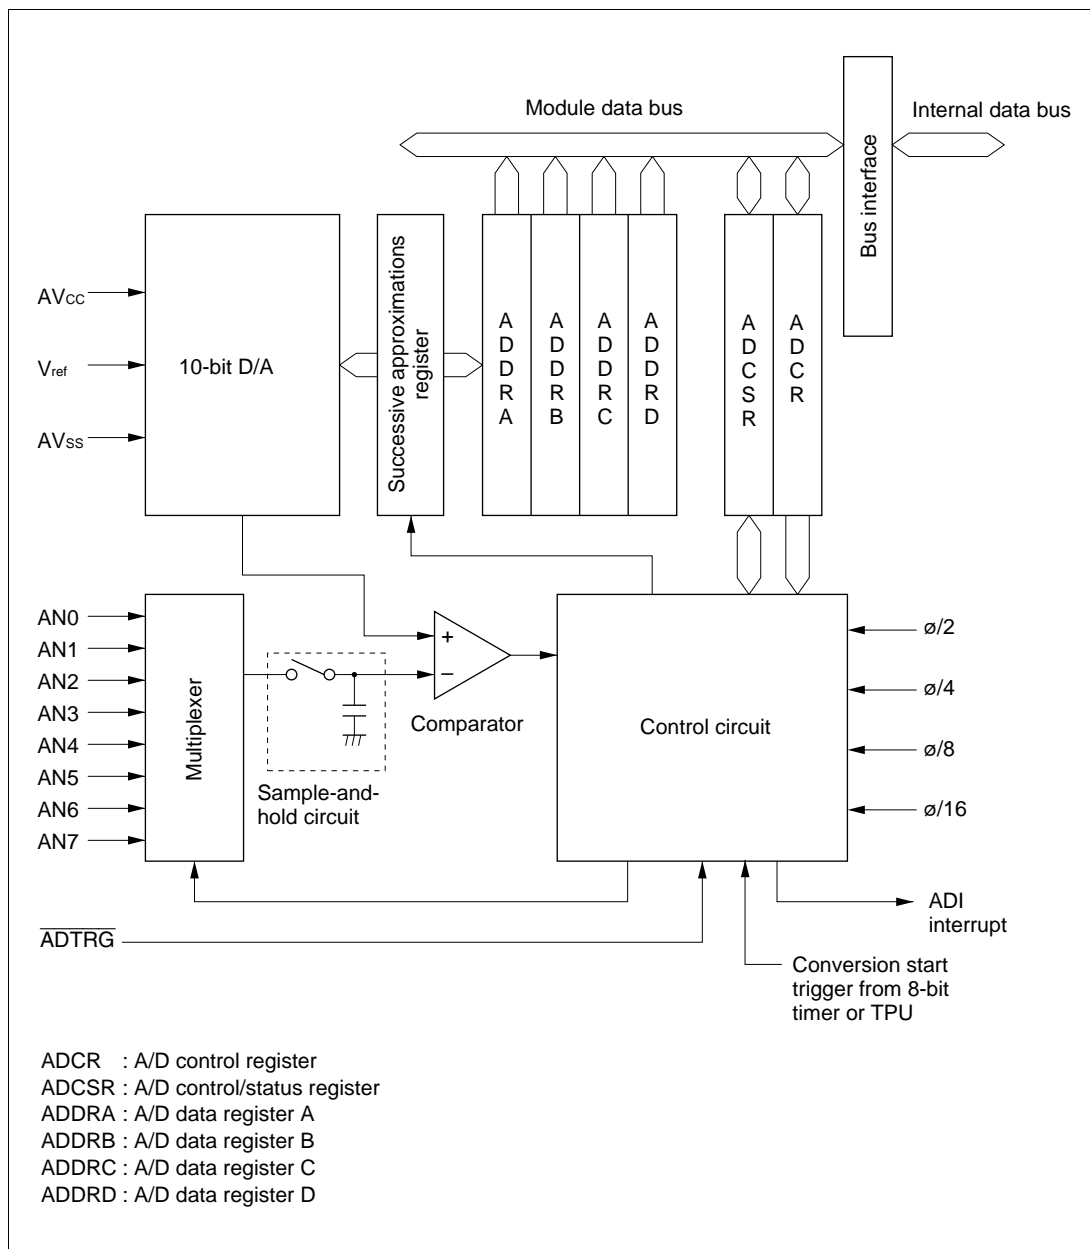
Module data bus

Internal data bus

Bus interface

$AV_{CC}$

$V_{ref}$

$AV_{SS}$

10-bit D/A

Successive approximations register

ADDRA

ADDRB

ADDRC

ADDRD

ADCSR

ADCR

AN0
AN1
AN2
AN3
AN4
AN5
AN6
AN7

Multiplexer

+
−

Comparator

Sample-and-hold circuit

Control circuit

ø/2
ø/4
ø/8
ø/16

ADI interrupt

$\overline{ADTRG}$

Conversion start trigger from 8-bit timer or TPU

ADCR : A/D control register
ADCSR : A/D control/status register
ADDRA : A/D data register A
ADDRB : A/D data register B
ADDRC : A/D data register C
ADDRD : A/D data register D